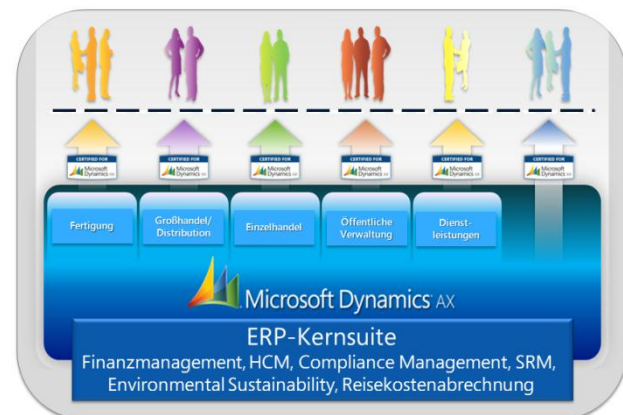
CERTIFIED FOR Microsoft Dynamics AX

CERTIFIED FOR Microsoft Dynamics AX

CERTIFIED FOR Microsoft Dynamics AX

CERTIFIED FOR Microsoft Dynamics AX

CERTIFIED FOR Microsoft Dynamics AX

CERTIFIED FOR Microsoft Dynamics AX

Fertigung

Großhandel/ Distribution

Einzelhandel

Öffentliche Verwaltung

Dienstleistungen

Microsoft Dynamics AX

ERP-Kernsuite

Finanzmanagement, HCM, Compliance Management, SRM, Environmental Sustainability, Reisekostenabrechnung